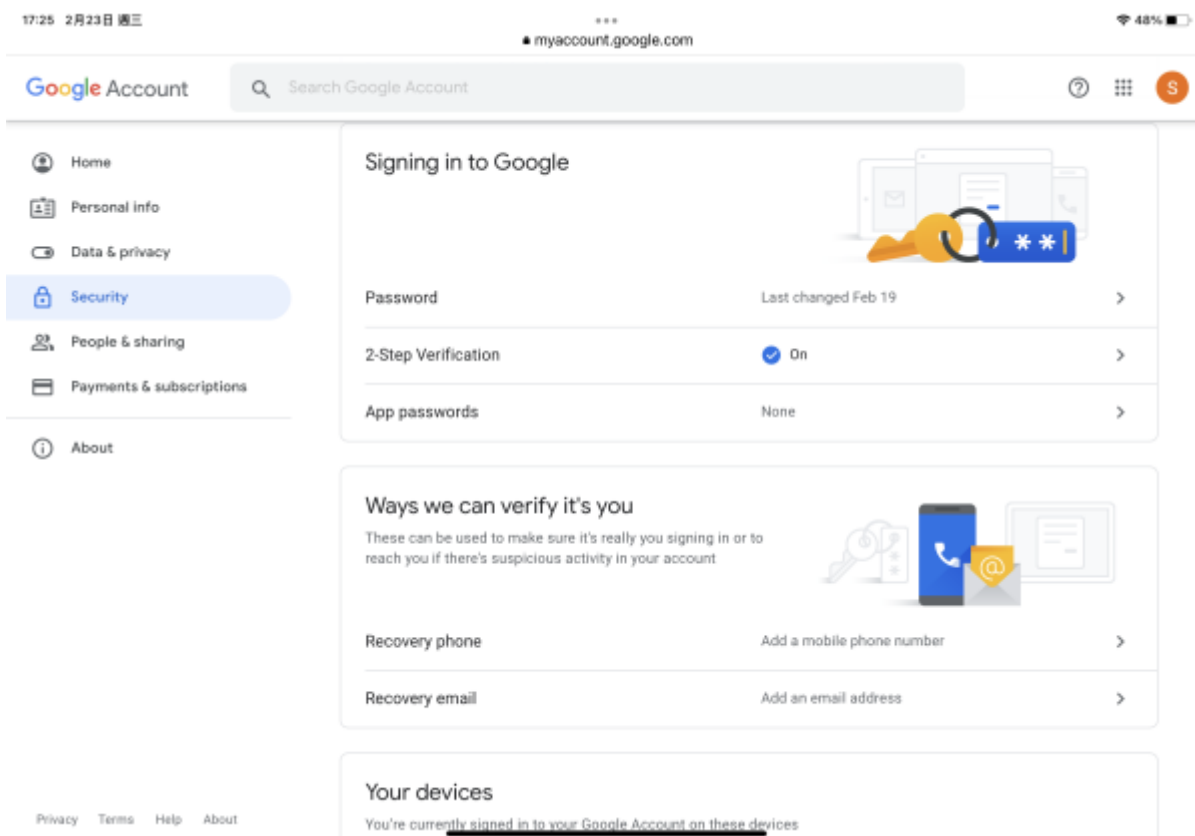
17:25 2月23日 週三
myaccount.google.com
48%

Google Account
Search Google Account
S

Home
Personal info
Data & privacy
Security
People & sharing
Payments & subscriptions
About

Signing in to Google

Password Last changed Feb 19
2-Step Verification On
App passwords None

Ways we can verify it's you
These can be used to make sure it's really you signing in or to reach you if there's suspicious activity in your account

Recovery phone Add a mobile phone number
Recovery email Add an email address

Your devices
You're currently signed in to your Google Account on these devices

Privacy Terms Help About